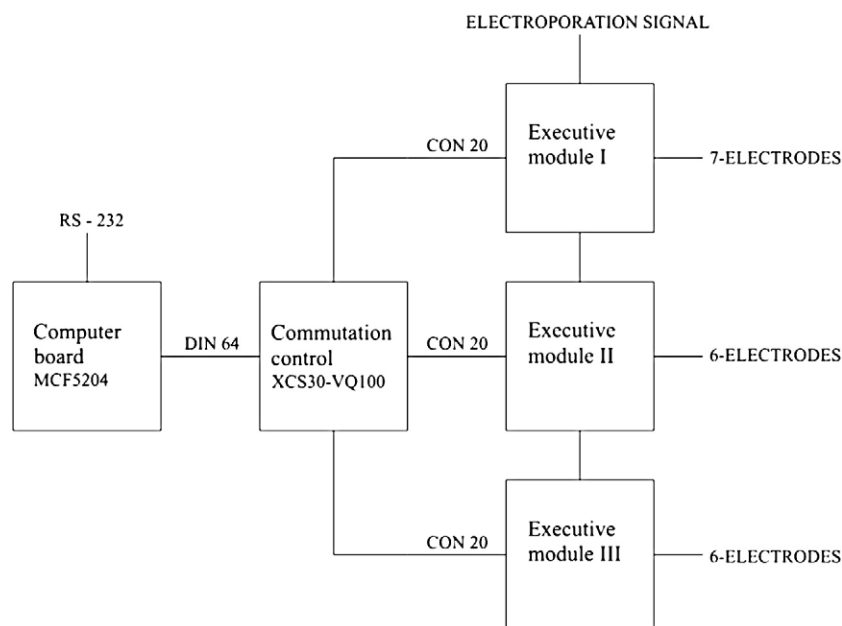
ELECTROPORATION SIGNAL

RS - 232

Computer board MCF5204

DIN 64

Commutation control XCS30-VQ100

CON 20

Executive module I

7-ELECTRODES

CON 20

Executive module II

6-ELECTRODES

CON 20

Executive module III

6-ELECTRODES